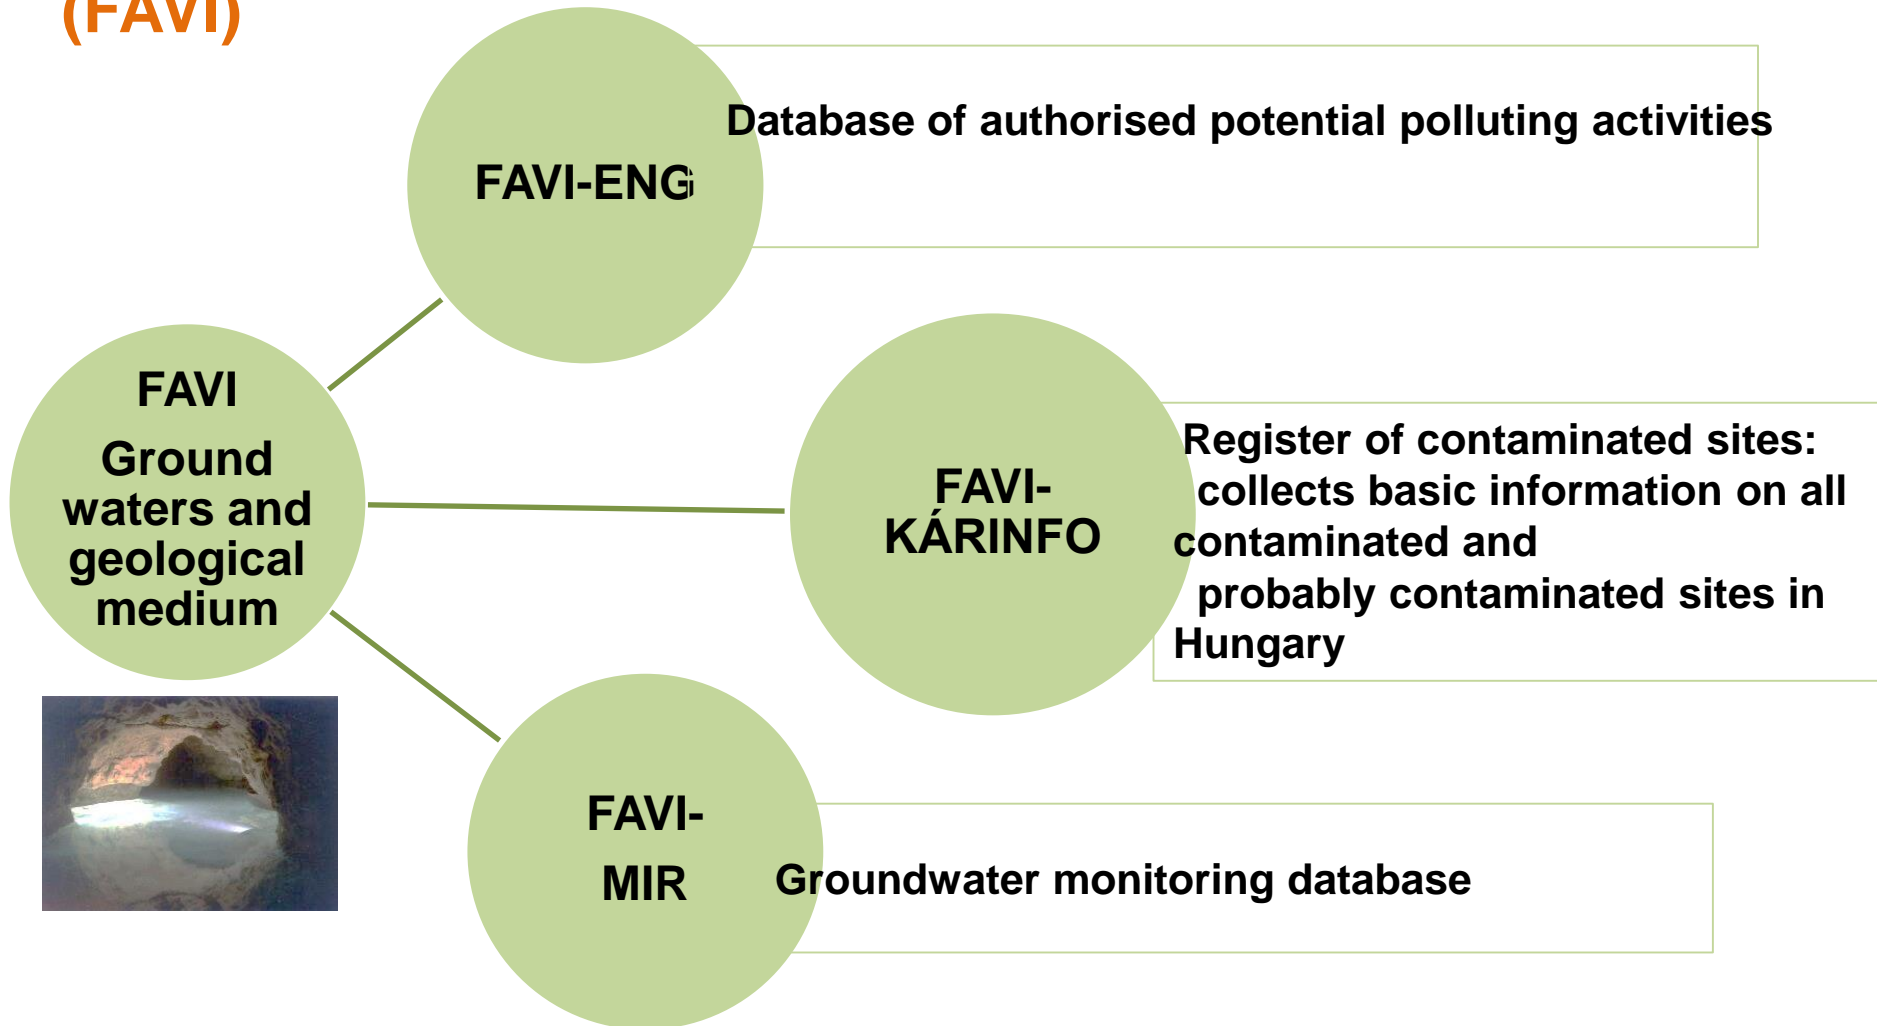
(FAVI)

FAVI-ENG

Database of authorised potential polluting activities

FAVI

Ground waters and geological medium

FAVI-KÁRINFO

Register of contaminated sites: collects basic information on all contaminated and probably contaminated sites in Hungary

FAVI-MIR

Groundwater monitoring database